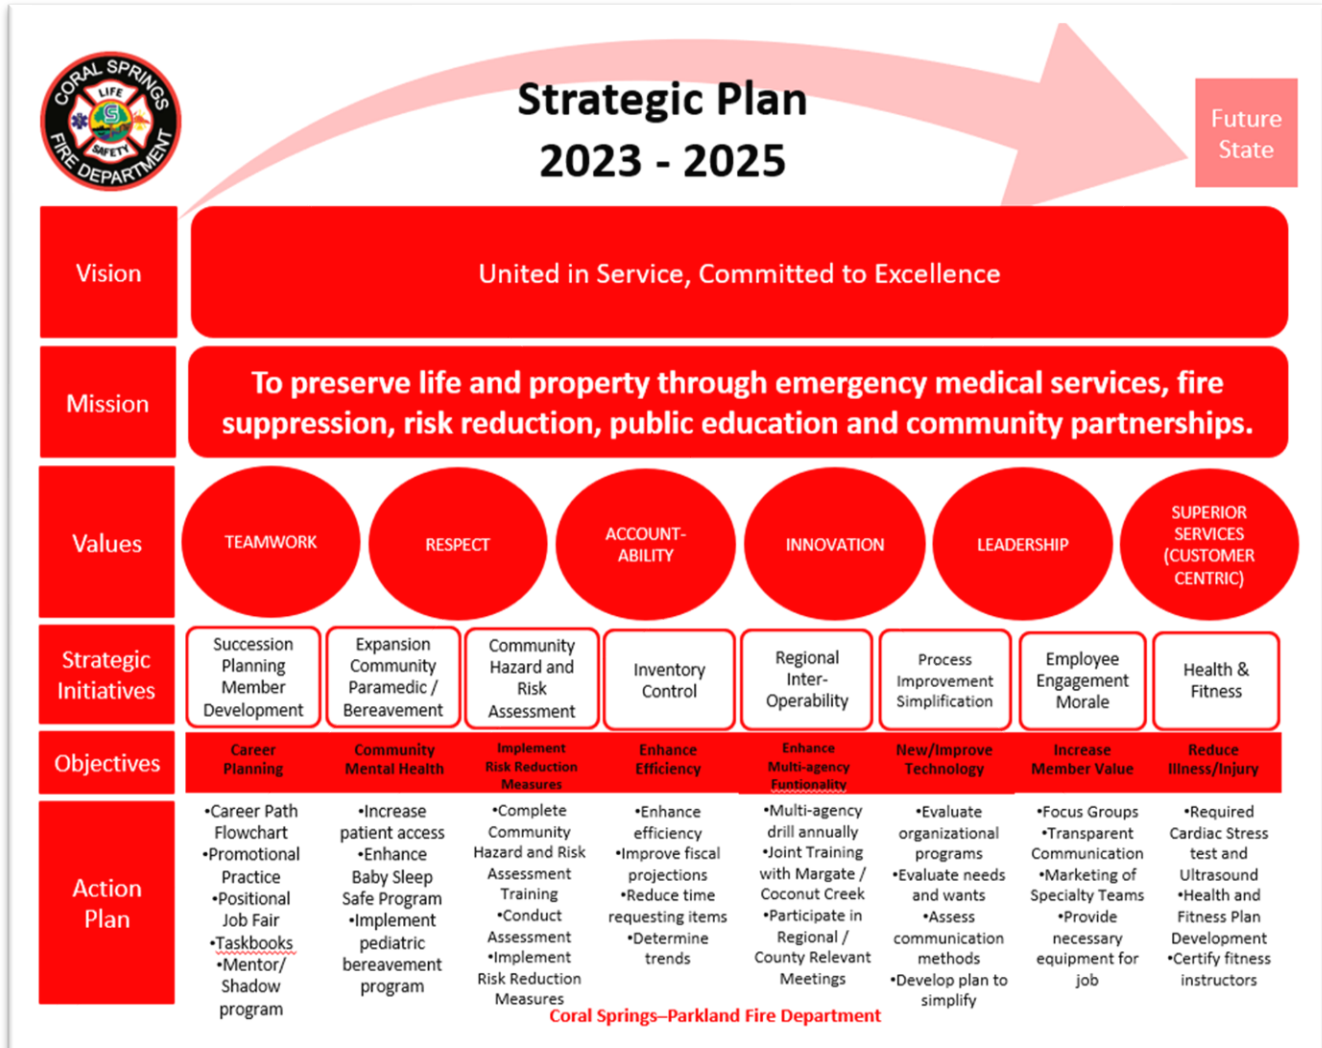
CORAL SPRINGS LIFE SAFETY FIRE DEPARTMENT

Strategic Plan
2023 - 2025

Future State

Vision

United in Service, Committed to Excellence

Mission

To preserve life and property through emergency medical services, fire suppression, risk reduction, public education and community partnerships.

Values

TEAMWORK

RESPECT

ACCOUNT-ABILITY

INNOVATION

LEADERSHIP

SUPERIOR SERVICES (CUSTOMER CENTRIC)

Strategic Initiatives

| Succession Planning Member Development | Expansion Community Paramedic / Bereavement | Community Hazard and Risk Assessment | Inventory Control | Regional Inter-Operability | Process Improvement Simplification | Employee Engagement Morale | Health & Fitness |
|---|---|---|---|---|---|---|---|
| Career Planning | Community Mental Health | Implement Risk Reduction Measures | Enhance Efficiency | Enhance Multi-agency Funtionality | New/Improve Technology | Increase Member Value | Reduce Illness/Injury |
| •Career Path Flowchart •Promotional Practice •Positional Job Fair •Taskbooks •Mentor/ Shadow program | •Increase patient access •Enhance Baby Sleep Safe Program •Implement pediatric bereavement program | •Complete Community Hazard and Risk Assessment Training •Conduct Assessment •Implement Risk Reduction Measures | •Enhance efficiency •Improve fiscal projections •Reduce time requesting items •Determine trends | •Multi-agency drill annually •Joint Training with Margate / Coconut Creek •Participate in Regional / County Relevant Meetings | •Evaluate organizational programs •Evaluate needs and wants •Assess communication methods •Develop plan to simplify | •Focus Groups •Transparent Communication •Marketing of Specialty Teams •Provide necessary equipment for job | •Required Cardiac Stress test and Ultrasound •Health and Fitness Plan Development •Certify fitness instructors |

Objectives

Action Plan

Coral Springs–Parkland Fire Department